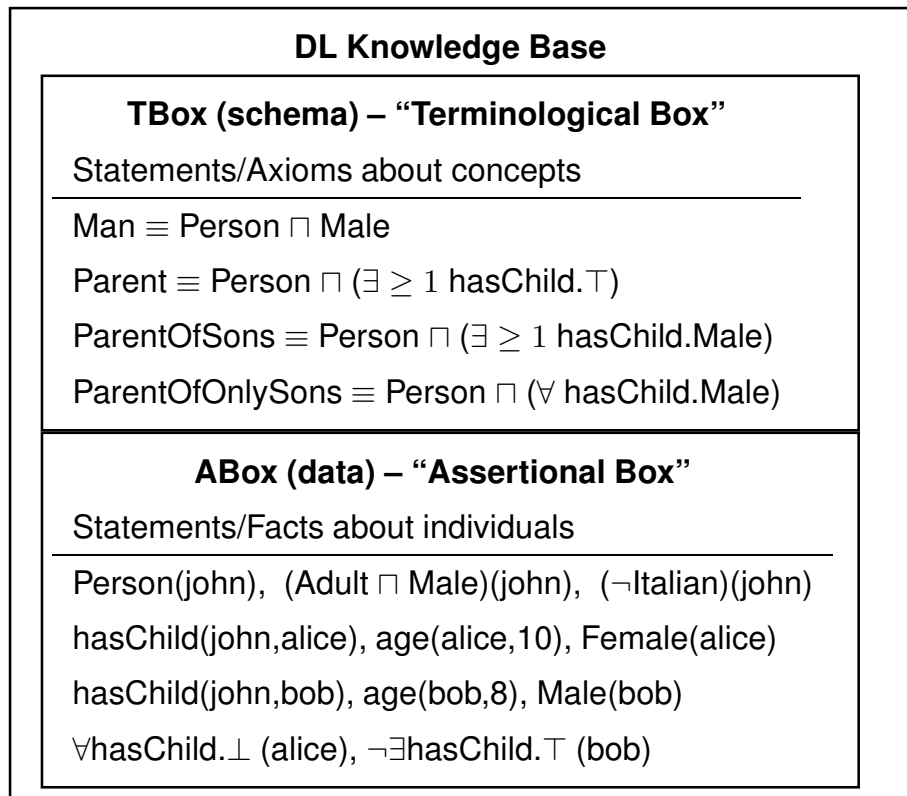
**DL Knowledge Base**

**TBox (schema) – "Terminological Box"**

Statements/Axioms about concepts

Man $\equiv$ Person $\sqcap$ Male

Parent $\equiv$ Person $\sqcap$ ($\exists \geq 1$ hasChild.$\top$)

ParentOfSons $\equiv$ Person $\sqcap$ ($\exists \geq 1$ hasChild.Male)

ParentOfOnlySons $\equiv$ Person $\sqcap$ ($\forall$ hasChild.Male)

**ABox (data) – "Assertional Box"**

Statements/Facts about individuals

Person(john), (Adult $\sqcap$ Male)(john), ($\neg$Italian)(john)

hasChild(john,alice), age(alice,10), Female(alice)

hasChild(john,bob), age(bob,8), Male(bob)

$\forall$hasChild.$\bot$ (alice), $\neg\exists$hasChild.$\top$ (bob)